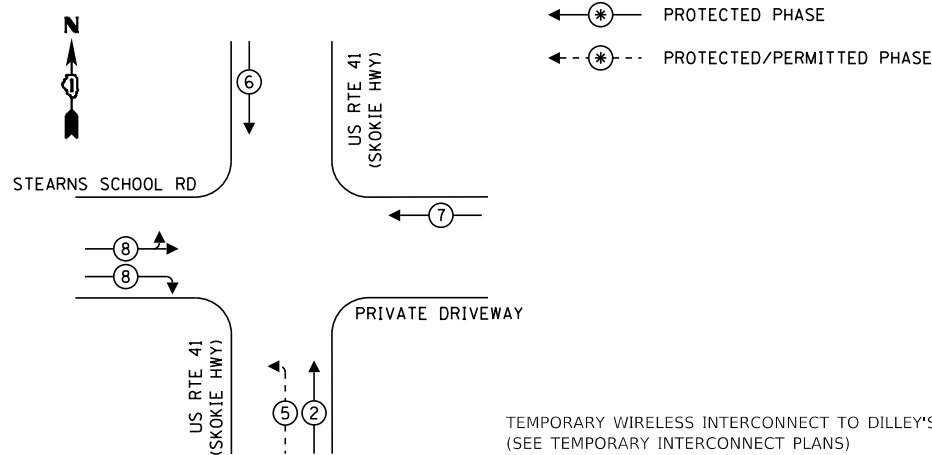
N

PROTECTED PHASE

PROTECTED/PERMITTED PHASE

6

US RTE 41
(SKOKIE HWY)

STEARNS SCHOOL RD

7

8

8

PRIVATE DRIVEWAY

US RTE 41
(SKOKIE HWY)

5

2

TEMPORARY WIRELESS INTERCONNECT TO DILLEY'S
(SEE TEMPORARY INTERCONNECT PLANS)